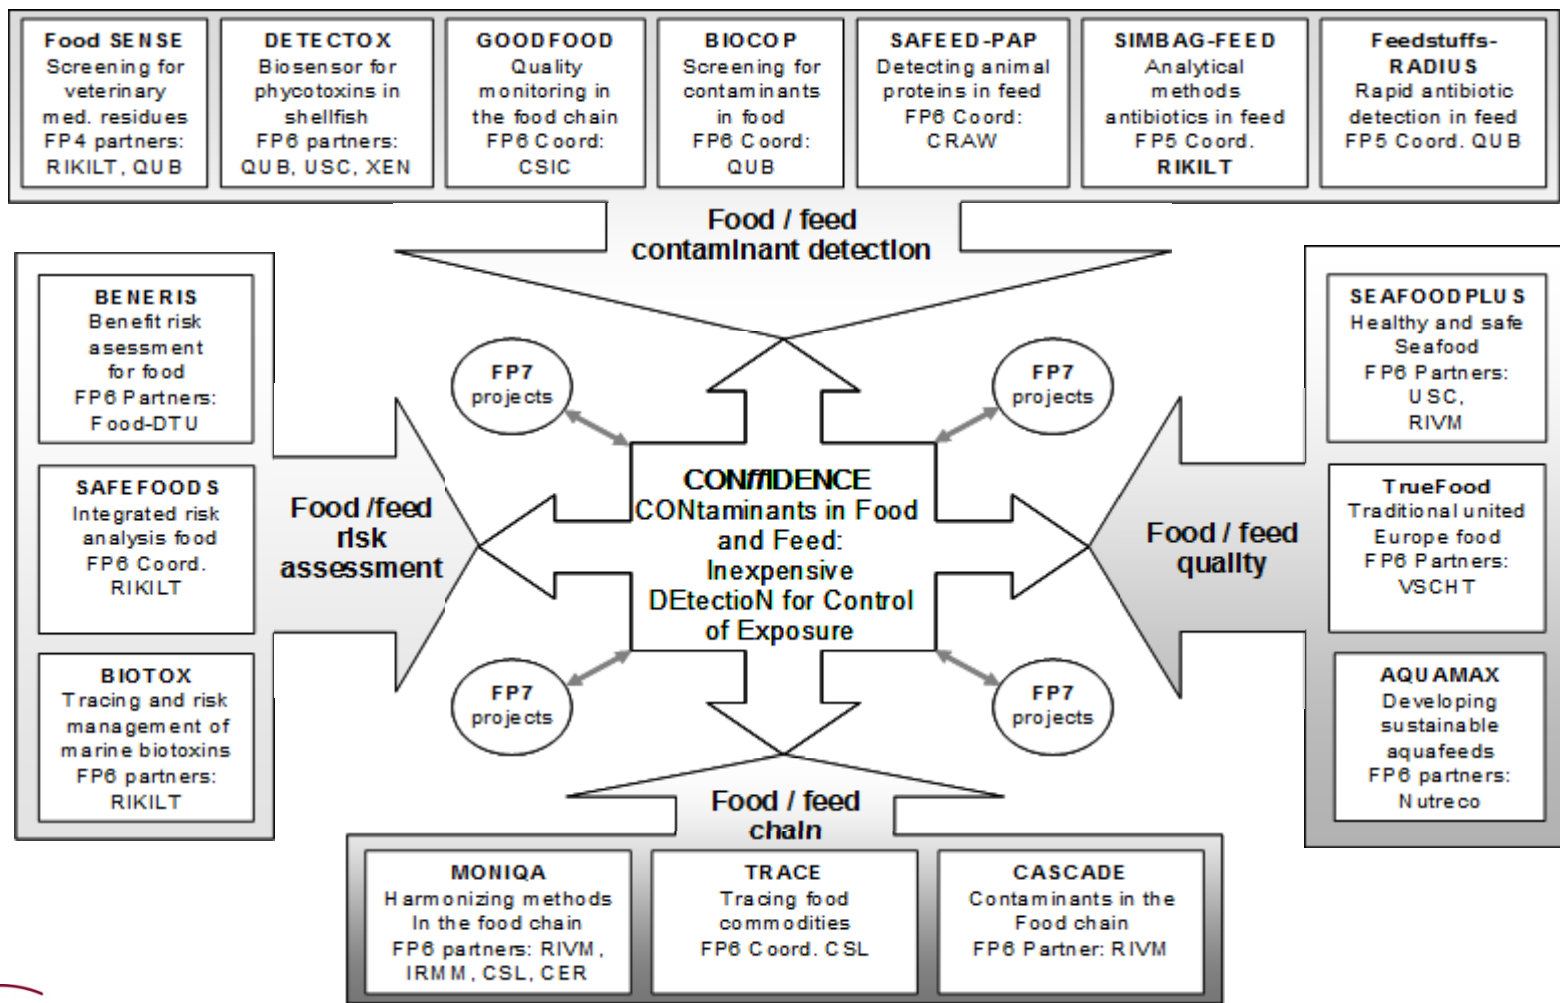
Food SENSE
Screening for veterinary med. residues
FP4 partners: RIKILT, QUB

DETECTOX
Biosensor for phycotoxins in shellfish
FP6 partners: QUB, USC, XEN

GOODFOOD
Quality monitoring in the food chain
FP6 Coord: CSIC

BIOCOP
Screening for contaminants in food
FP6 Coord: QUB

SAFEED-PAP
Detecting animal proteins in feed
FP6 Coord: CRAW

SIMBAG-FEED
Analytical methods antibiotics in feed
FP5 Coord. RIKILT

Feedstuffs-RADIUS
Rapid antibiotic detection in feed
FP5 Coord. QUB

Food / feed contaminant detection

BENERIS
Benefit risk asessment for food
FP6 Partners: Food-DTU

SAFEFOODS
Integrated risk analysis food
FP6 Coord. RIKILT

BIOTOX
Tracing and risk management of marine biotoxins
FP6 partners: RIKILT

Food /feed risk assessment

FP7 projects

FP7 projects

CONffIDENCE
CONtaminants in Food and Feed: Inexpensive DEtectioN for Control of Exposure

FP7 projects

FP7 projects

Food / feed quality

SEAFOODPLUS
Healthy and safe Seafood
FP6 Partners: USC, RIVM

TrueFood
Traditional united Europe food
FP6 Partners: VSCHT

AQUAMAX
Developing sustainable aquafeeds
FP6 partners: Nutreco

Food / feed chain

MONIQA
Harmonizing methods In the food chain
FP6 partners: RIVM, IRMM, CSL, CER

TRACE
Tracing food commodities
FP6 Coord. CSL

CASCADE
Contaminants in the Food chain
FP6 Partner: RIVM